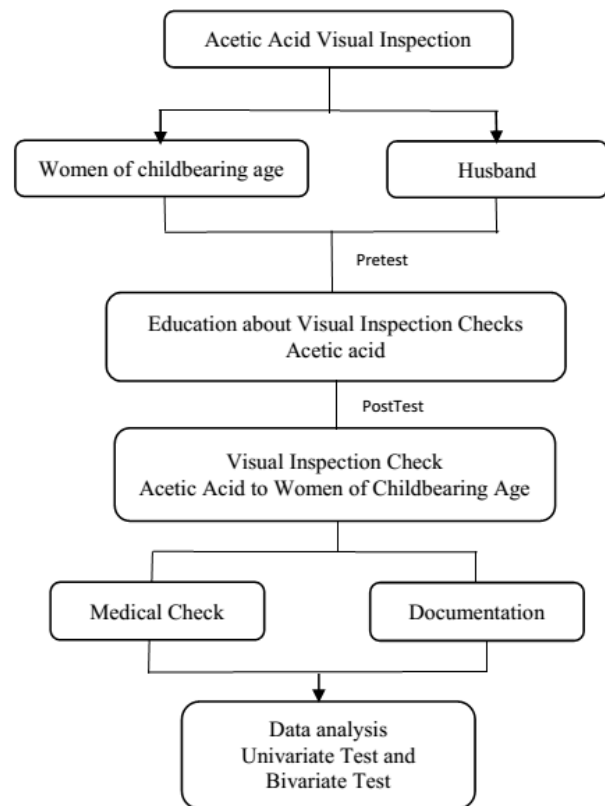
Acetic Acid Visual Inspection

Women of childbearing age

Husband

Pretest

Education about Visual Inspection Checks
Acetic acid

PostTest

Visual Inspection Check
Acetic Acid to Women of Childbearing Age

Medical Check

Documentation

Data analysis
Univariate Test and
Bivariate Test